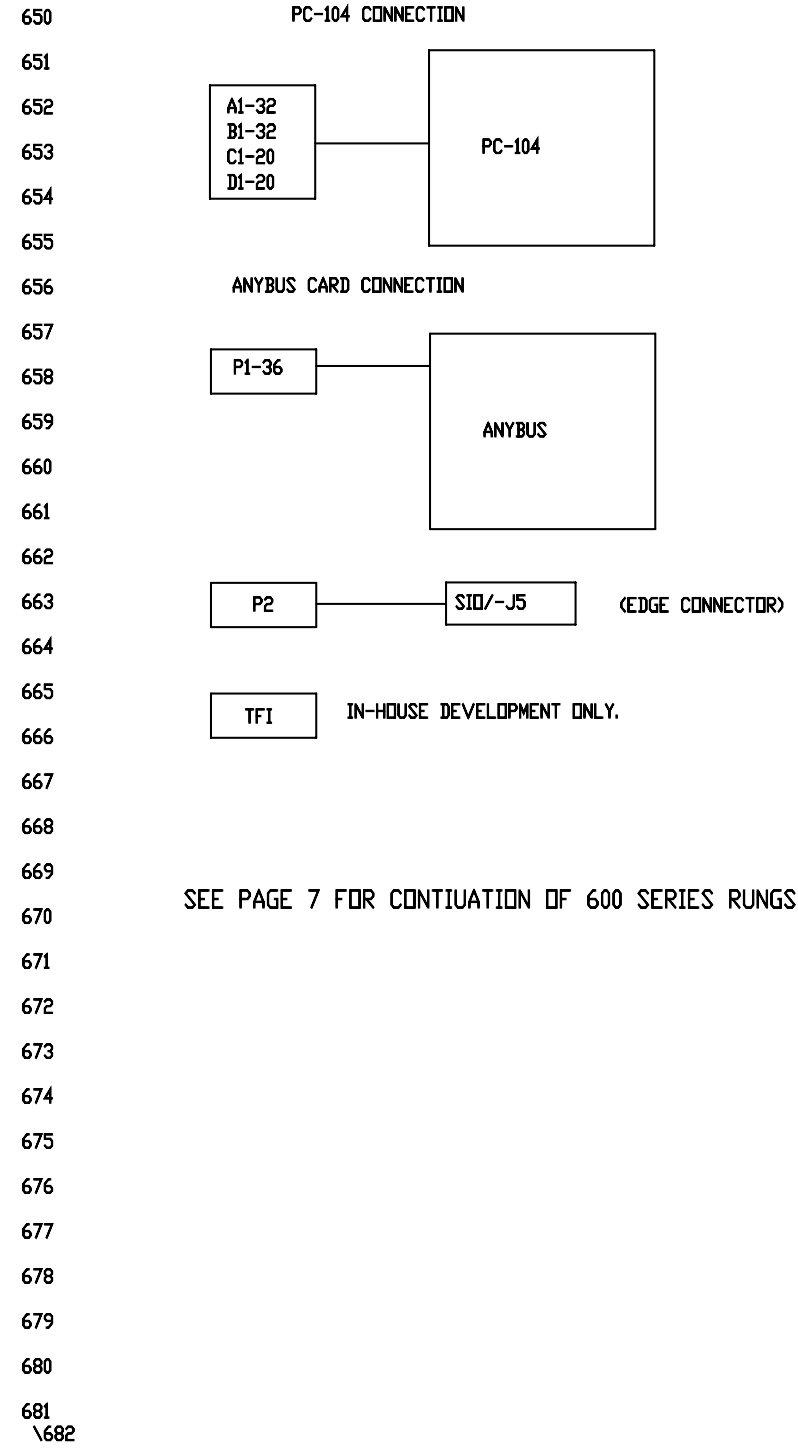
650
PC-104 CONNECTION
651
652
A1-32
B1-32
C1-20
D1-20
PC-104
653
654
655
656
ANYBUS CARD CONNECTION
657
658
P1-36
659
ANYBUS
660
661
662
663
P2
SIO/-J5
(EDGE CONNECTOR)
664
665
TFI
IN-HOUSE DEVELOPMENT ONLY.
666
667
668
669
SEE PAGE 7 FOR CONTIUATION OF 600 SERIES RUNGS
670
671
672
673
674
675
676
677
678
679
680
681
\682